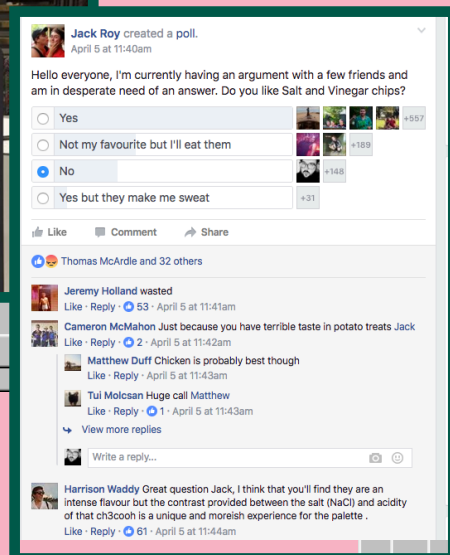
Jack Roy created a poll.
April 5 at 11:40am

Hello everyone, I'm currently having an argument with a few friends and am in desperate need of an answer. Do you like Salt and Vinegar chips?

Yes +557
Not my favourite but I'll eat them +189
No +148
Yes but they make me sweat +31

Like Comment Share

Thomas McArdle and 32 others

Jeremy Holland wasted
Like · Reply · 53 · April 5 at 11:41am

Cameron McMahon Just because you have terrible taste in potato treats Jack
Like · Reply · 2 · April 5 at 11:42am

Matthew Duff Chicken is probably best though
Like · Reply · April 5 at 11:43am

Tui Molcsan Huge call Matthew
Like · Reply · 1 · April 5 at 11:43am

View more replies

Write a reply...

Harrison Waddy Great question Jack, I think that you'll find they are an intense flavour but the contrast provided between the salt (NaCl) and acidity of that ch3cooh is a unique and moreish experience for the palette .
Like · Reply · 61 · April 5 at 11:44am